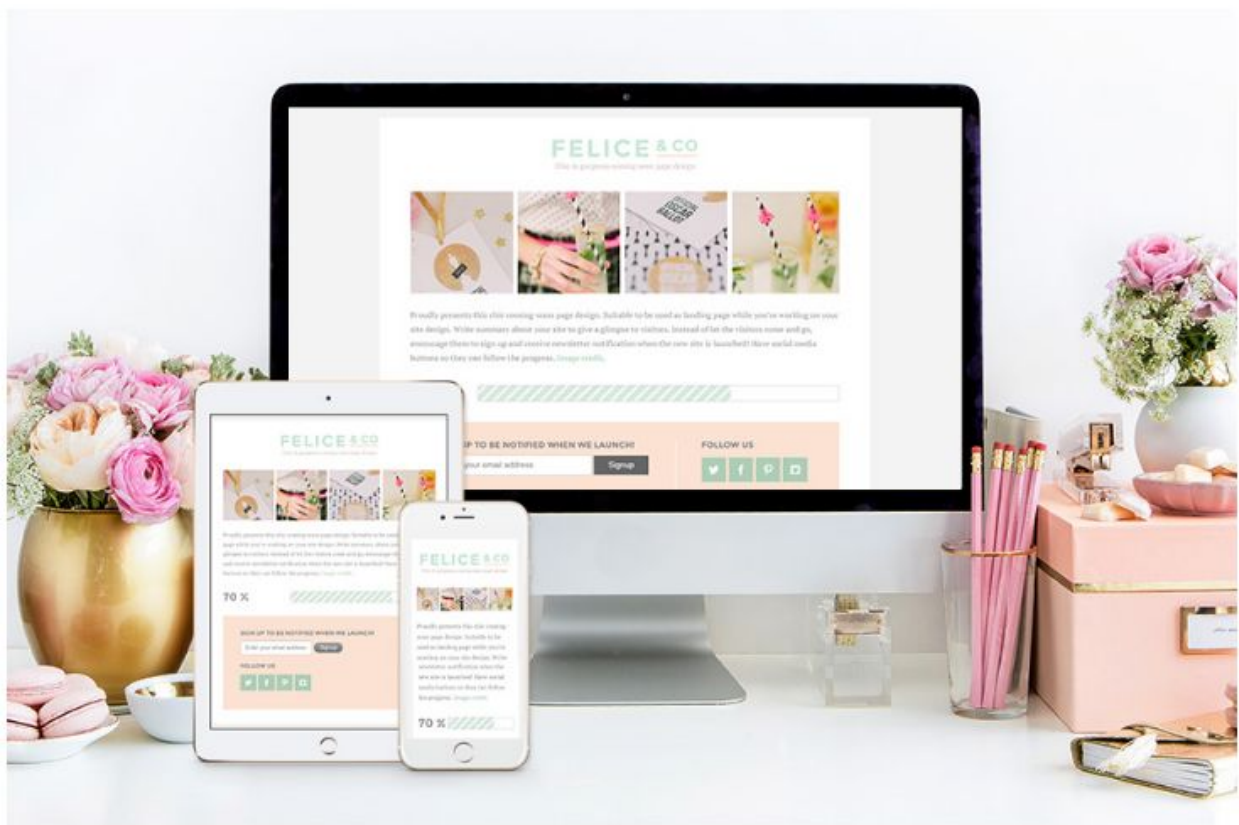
FELICE & CO

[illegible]

Proudly presents this site coming soon page design. Suitable to be used as landing page while you're working on your site design. Write summary about your site to give a glimpse to visitors. Instead of let the visitors come and go, encourage them to sign up and receive newsletter notification when the new site is launched! Here social media buttons so they can follow the progress. Image credit.

UP TO BE NOTIFIED WHEN WE LAUNCH!

your email address

Signup

FOLLOW US

FELICE & CO

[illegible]

70 %

SIGN UP TO BE NOTIFIED WHEN WE LAUNCH!

Enter your email address

Signup

FOLLOW US

FELICE & CO

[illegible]

70 %